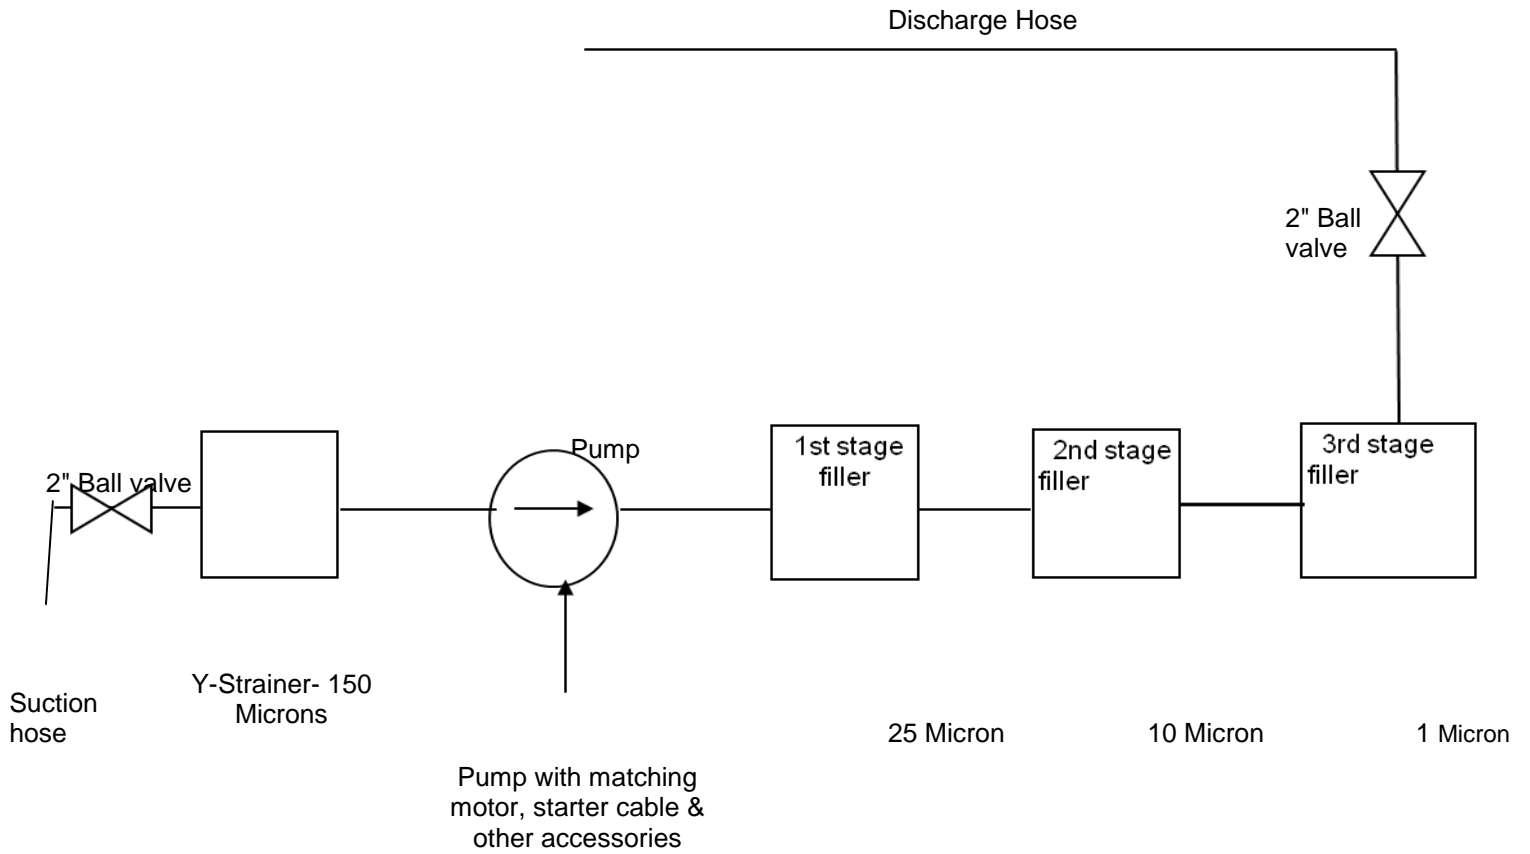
Discharge Hose

2" Ball valve

2" Ball valve

Pump

1st stage filler

2nd stage filler

3rd stage filler

Suction hose

Y-Strainer- 150 Microns

25 Micron

10 Micron

1 Micron

Pump with matching motor, starter cable & other accessories